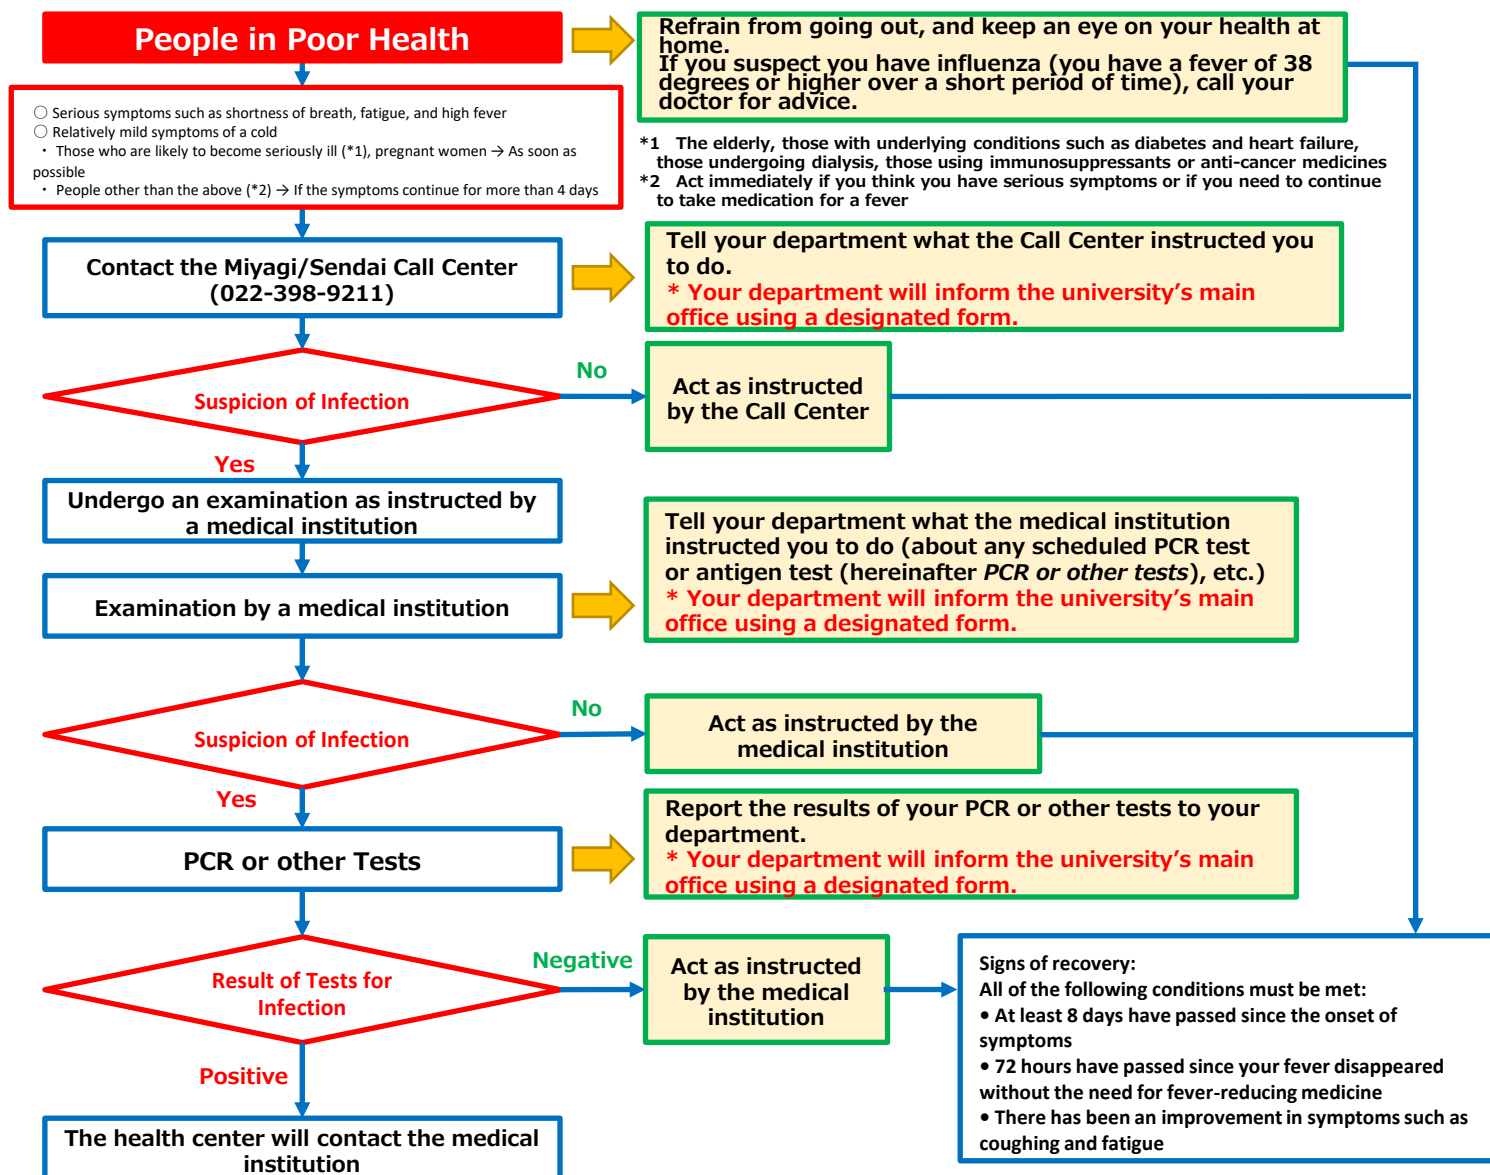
People in Poor Health

Refrain from going out, and keep an eye on your health at home.
If you suspect you have influenza (you have a fever of 38 degrees or higher over a short period of time), call your doctor for advice.

○ Serious symptoms such as shortness of breath, fatigue, and high fever
○ Relatively mild symptoms of a cold
・ Those who are likely to become seriously ill (*1), pregnant women → As soon as possible
・ People other than the above (*2) → If the symptoms continue for more than 4 days

*1 The elderly, those with underlying conditions such as diabetes and heart failure, those undergoing dialysis, those using immunosuppressants or anti-cancer medicines
*2 Act immediately if you think you have serious symptoms or if you need to continue to take medication for a fever

Contact the Miyagi/Sendai Call Center (022-398-9211)

Tell your department what the Call Center instructed you to do.
* Your department will inform the university's main office using a designated form.

Suspicion of Infection

No

Act as instructed by the Call Center

Yes

Undergo an examination as instructed by a medical institution

Examination by a medical institution

Tell your department what the medical institution instructed you to do (about any scheduled PCR test or antigen test (hereinafter *PCR or other tests*), etc.)
* Your department will inform the university's main office using a designated form.

Suspicion of Infection

No

Act as instructed by the medical institution

Yes

PCR or other Tests

Report the results of your PCR or other tests to your department.
* Your department will inform the university's main office using a designated form.

Result of Tests for Infection

Negative

Act as instructed by the medical institution

Signs of recovery:
All of the following conditions must be met:
• At least 8 days have passed since the onset of symptoms
• 72 hours have passed since your fever disappeared without the need for fever-reducing medicine
• There has been an improvement in symptoms such as coughing and fatigue

Positive

The health center will contact the medical institution